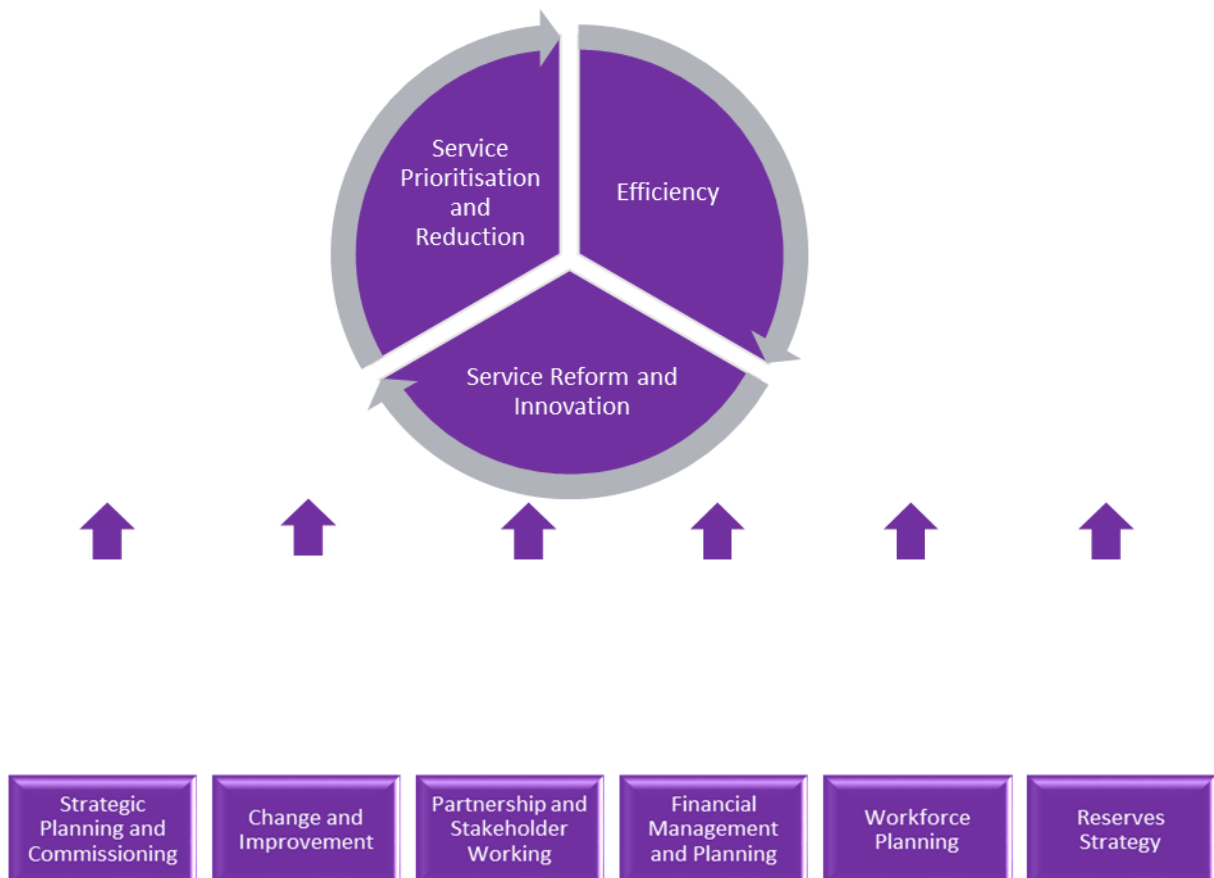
Service Prioritisation and Reduction

Efficiency

Service Reform and Innovation

Strategic Planning and Commissioning

Change and Improvement

Partnership and Stakeholder Working

Financial Management and Planning

Workforce Planning

Reserves Strategy